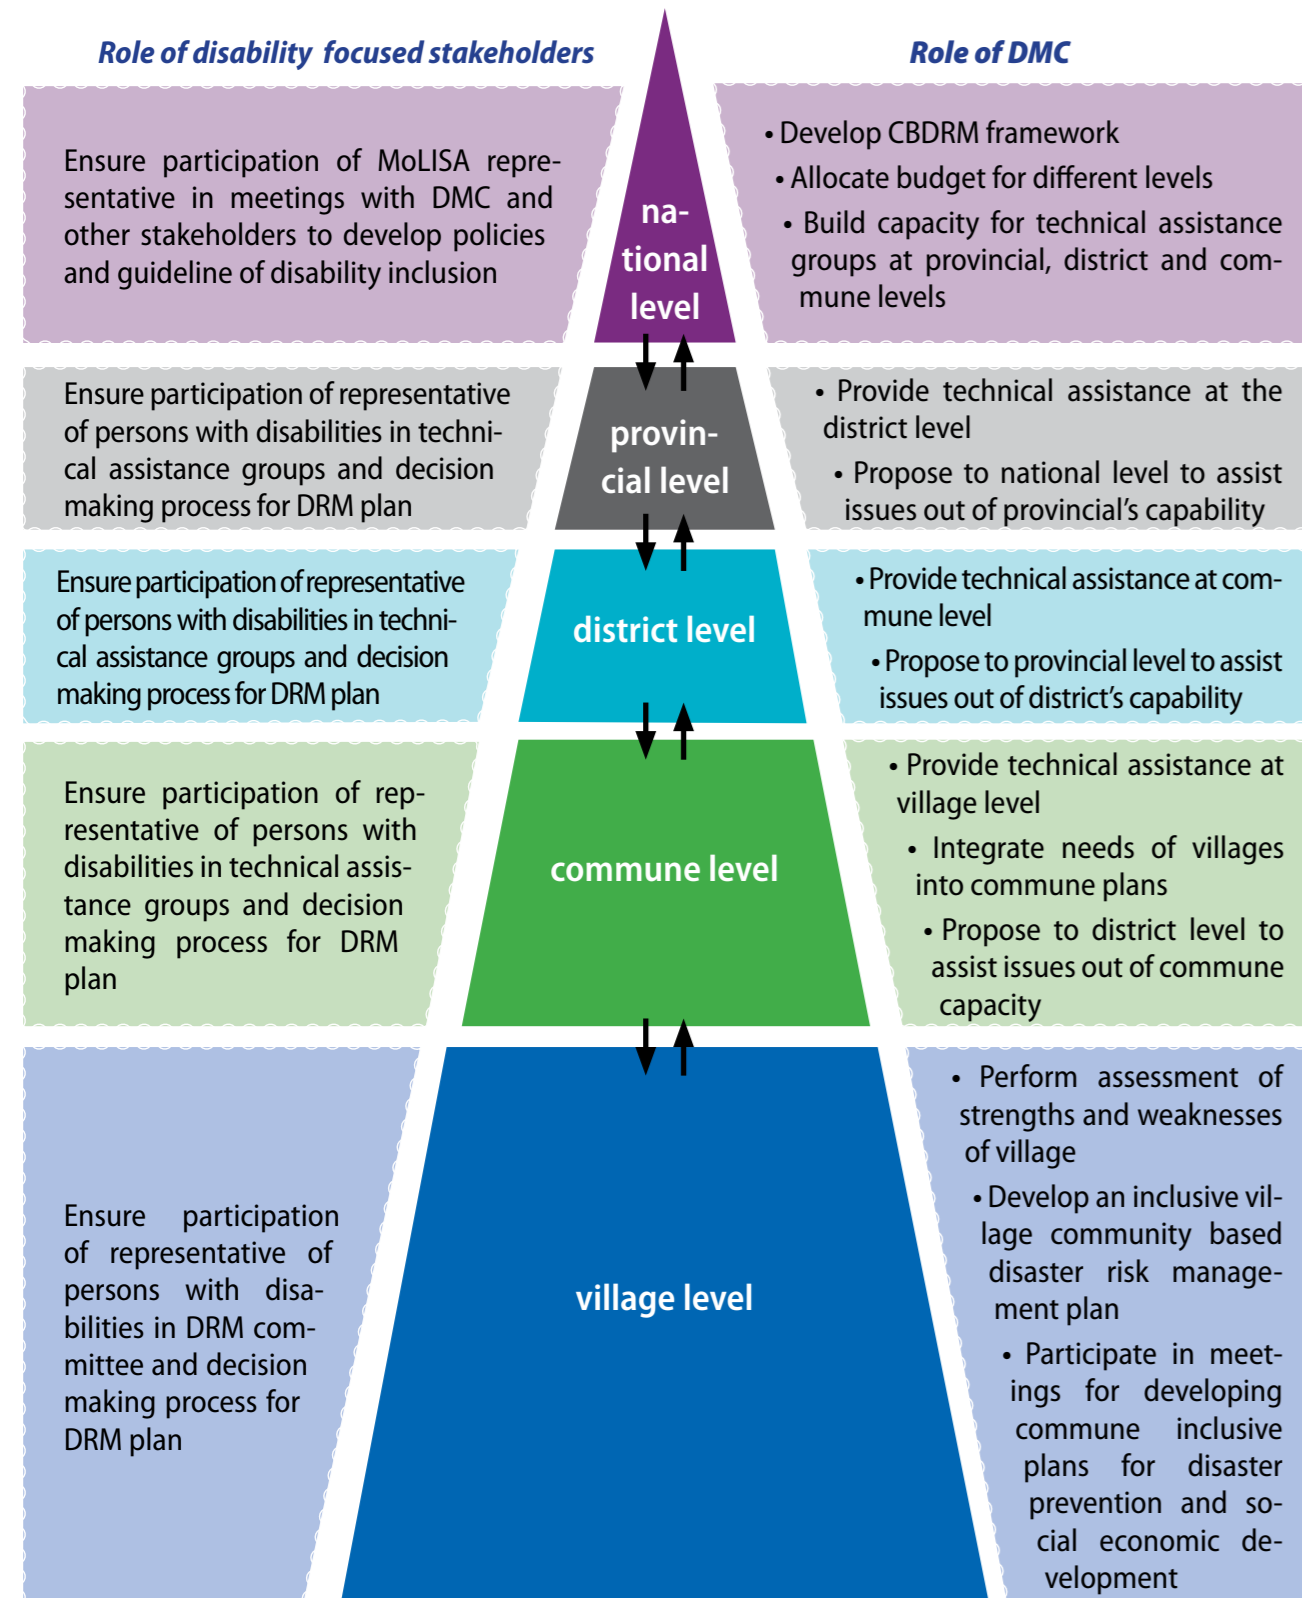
Role of disability focused stakeholders

Role of DMC

Ensure participation of MoLISA representative in meetings with DMC and other stakeholders to develop policies and guideline of disability inclusion

national level

• Develop CBDRM framework
• Allocate budget for different levels
• Build capacity for technical assistance groups at provincial, district and commune levels

Ensure participation of representative of persons with disabilities in technical assistance groups and decision making process for DRM plan

provincial level

• Provide technical assistance at the district level
• Propose to national level to assist issues out of provincial's capability

Ensure participation of representative of persons with disabilities in technical assistance groups and decision making process for DRM plan

district level

• Provide technical assistance at commune level
• Propose to provincial level to assist issues out of district's capability

Ensure participation of representative of persons with disabilities in technical assistance groups and decision making process for DRM plan

commune level

• Provide technical assistance at village level
• Integrate needs of villages into commune plans
• Propose to district level to assist issues out of commune capacity

Ensure participation of representative of persons with disabilities in DRM committee and decision making process for DRM plan

village level

• Perform assessment of strengths and weaknesses of village
• Develop an inclusive village community based disaster risk management plan
• Participate in meetings for developing commune inclusive plans for disaster prevention and social economic development